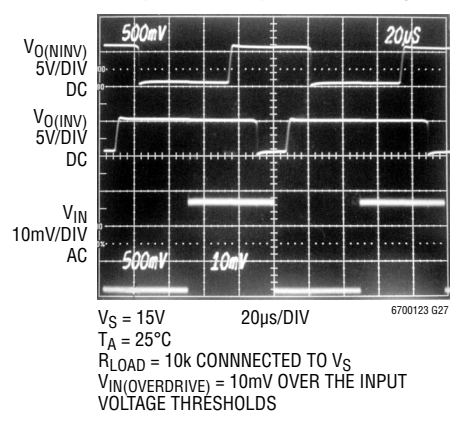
500mV

20µS

$V_{O(NINV)}$
5V/DIV
DC

$V_{O(INV)}$
5V/DIV
DC

$V_{IN}$
10mV/DIV
AC

500mV

10mV

6700123 G27

$V_S$ = 15V 20µs/DIV
$T_A$ = 25°C
$R_{LOAD}$ = 10k CONNNECTED TO $V_S$
$V_{IN(OVERDRIVE)}$ = 10mV OVER THE INPUT VOLTAGE THRESHOLDS